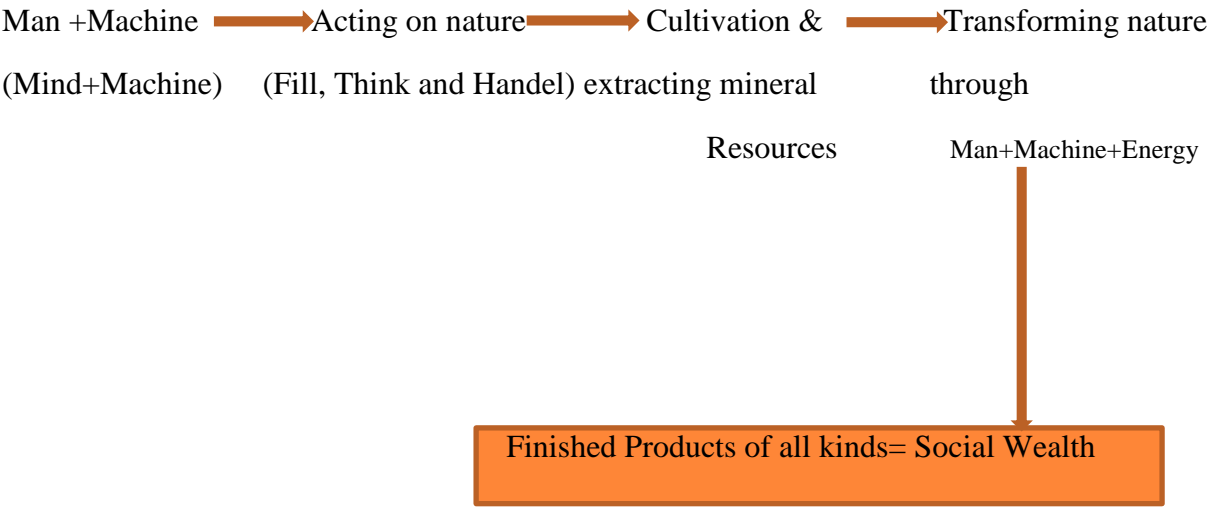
Man +Machine Acting on nature Cultivation & Transforming nature

(Mind+Machine) (Fill, Think and Handel) extracting mineral through

Resources Man+Machine+Energy

Finished Products of all kinds= Social Wealth